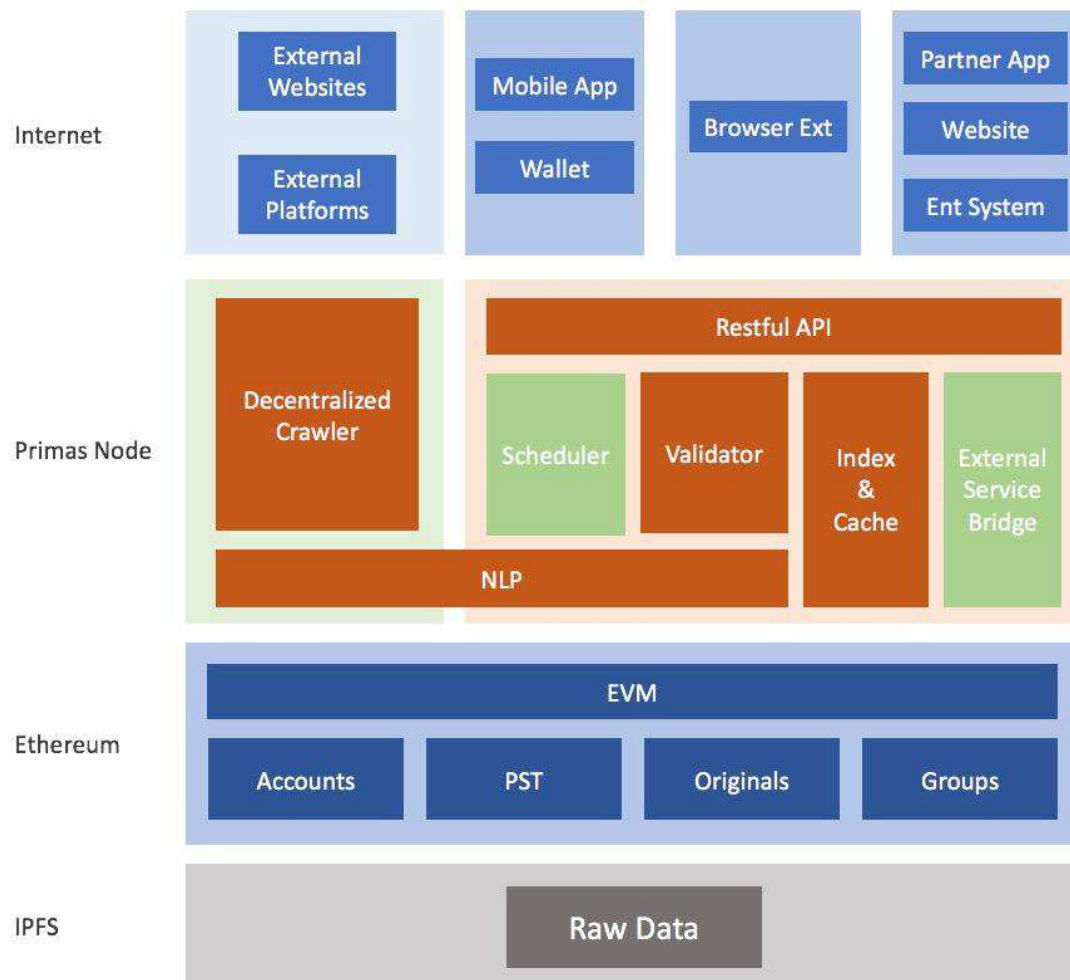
Internet

External Websites

External Platforms

Mobile App

Wallet

Browser Ext

Partner App

Website

Ent System

Primas Node

Decentralized Crawler

Restful API

Scheduler

Validator

Index & Cache

External Service Bridge

NLP

Ethereum

EVM

Accounts

PST

Originals

Groups

IPFS

Raw Data